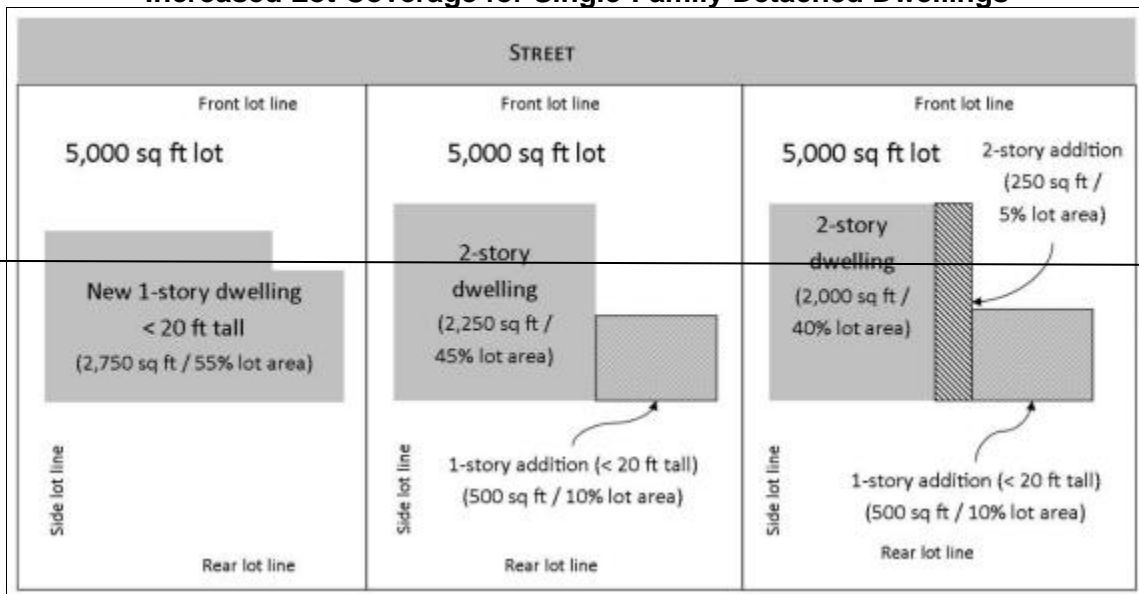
Increased Lot Coverage for Single-Family Detached Dwellings

STREET

Front lot line

5,000 sq ft lot

New 1-story dwelling < 20 ft tall (2,750 sq ft / 55% lot area)

Side lot line

Rear lot line

Front lot line

5,000 sq ft lot

2-story dwelling (2,250 sq ft / 45% lot area)

1-story addition (< 20 ft tall) (500 sq ft / 10% lot area)

Side lot line

Rear lot line

Front lot line

5,000 sq ft lot

2-story addition (250 sq ft / 5% lot area)

2-story dwelling (2,000 sq ft / 40% lot area)

1-story addition (< 20 ft tall) (500 sq ft / 10% lot area)

Side lot line

Rear lot line